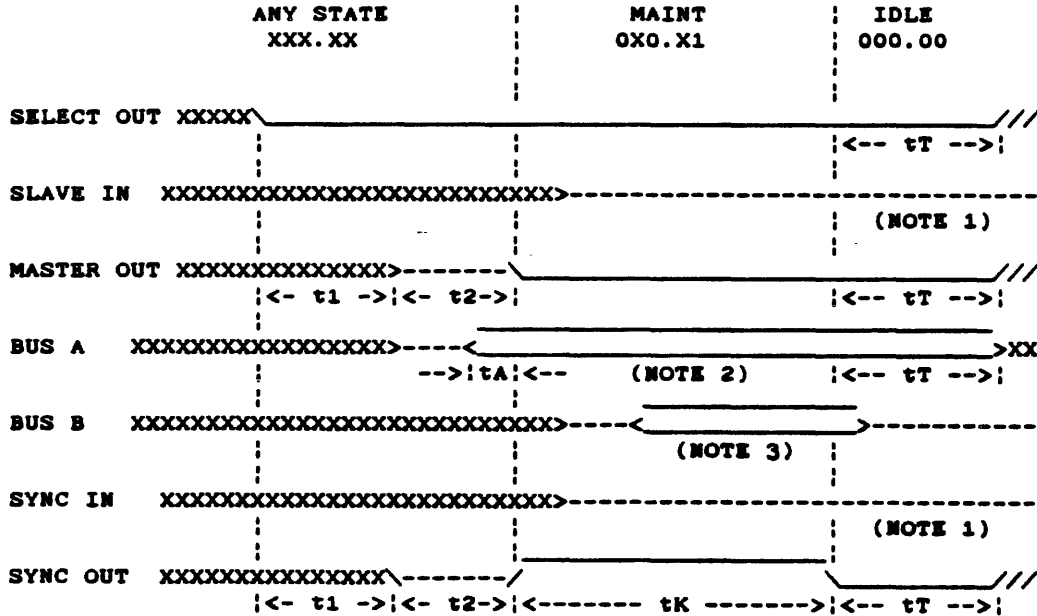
ANY STATE XXX.XX

MAINT 0X0.X1

IDLE 000.00

SELECT OUT XXXXX\ ///

|<-- tT -->|

SLAVE IN XXXXXXXXXXXXXXXXXXXXXXXXXX>------------------

(NOTE 1)

MASTER OUT XXXXXXXXXXXXXX>-------\ ///

|<- t1 ->|<- t2->|

|<-- tT -->|

BUS A XXXXXXXXXXXXXXXXX>----< >XX

-->|tA|<-- (NOTE 2)

|<-- tT -->|

BUS B XXXXXXXXXXXXXXXXXXXXXXXXXXXXX>----< >----------

(NOTE 3)

SYNC IN XXXXXXXXXXXXXXXXXXXXXXXXXX>------------------

(NOTE 1)

SYNC OUT XXXXXXXXXXXXXXX\-------/ \ ///

|<- t1 ->|<- t2->|<------- tK ------->|<-- tT -->|